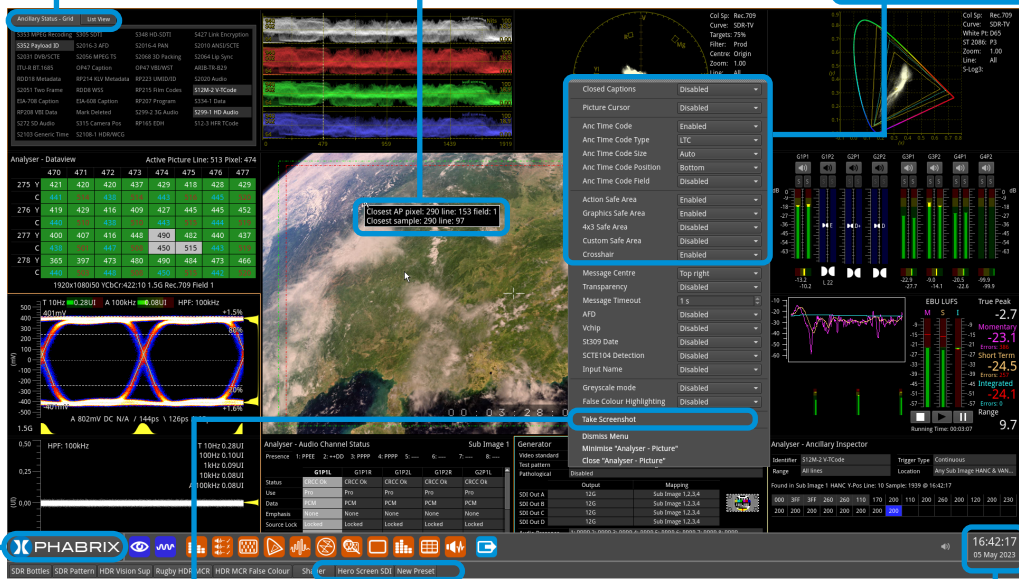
Ancillary Status - Grid | List View

S353 MPEG Recoding | S305 SDTI | S348 HD-SDTI | S427 Link Encryption
S352 Payload ID | S2016-3 AFD | S2016-4 PAN | S2010 ANSI/SCTE
S2031 DVB/SCTE | S2056 MPEG TS | S2068 3D Packing | S2064 Lip Sync
ITU-R BT.1685 | OP47 Caption | OP47 VBI/WST | ARIB-TR-B29
RDD18 Metadata | RP214 KLV Metadata | RP223 UMID/ID | S2020 Audio
S2051 Two Frame | RDD8 WSS | RP215 Film Codes | S12M-2 V-TCode
EIA-708 Caption | EIA-608 Caption | RP207 Program | S334-1 Data
RP208 VBI Data | Mark Deleted | S299-2 3G Audio | S299-1 HD Audio
S272 SD Audio | S315 Camera Pos | RP165 EDH | S12-3 HFR TCode
S2103 Generic Time | S2106-1 HDR/WCG

Analyser - Dataview | Active Picture Line: 513 Pixel: 474

| | | 470 | 471 | 472 | 473 | 474 | 475 | 476 | 477 |
|---|---|---|---|---|---|---|---|---|---|
| 275 | Y | 421 | 420 | 420 | 437 | 429 | 418 | 428 | 429 |
| | C | 441 | 513 | 436 | | 442 | | 445 | 515 |
| 276 | Y | 419 | 429 | 416 | 409 | 427 | 445 | 445 | 452 |
| | C | 440 | 515 | 440 | | 442 | | 445 | 515 |
| 277 | Y | 400 | 407 | 416 | 448 | 490 | 482 | 440 | 437 |
| | C | 434 | 516 | 447 | 512 | 450 | 515 | 443 | 516 |
| 278 | Y | 365 | 397 | 473 | 480 | 490 | 484 | 473 | 466 |
| | C | 440 | 518 | 443 | 515 | 450 | 517 | 448 | 513 |

1920x1080i50 YCbCr:422:10 1.5G Rec.709 Field 1

T 10Hz 0.28UI | A 100kHz 0.08UI | HPF: 100kHz
401mV +1.5% 80% 20% -40mV +1.6%
A 802mV DC N/A / 144ps \ 126ps
1.5G
HPF: 100kHz
T 10Hz 0.28UI
100Hz 0.12UI
1kHz 0.09UI
10kHz 0.08UI
100kHz 0.08UI

Closest AP pixel: 290 line: 153 field: 1
Closest sample: 290 line: 97

00:03:28:0

Col Sp: Rec.709
Curve: SDR-TV
Targets: 75%
Filter: Prod
Centre: Origin
Zoom: 1.00
Line: All

Col Sp: Rec.709
Curve: SDR-TV
White Pt: D65
ST 2086: P3
Zoom: 1.00
Line: All
S-Log3:

Closed Captions | Disabled
Picture Cursor | Disabled
Anc Time Code | Enabled
Anc Time Code Type | LTC
Anc Time Code Size | Auto
Anc Time Code Position | Bottom
Anc Time Code Field | Disabled
Action Safe Area | Enabled
Graphics Safe Area | Enabled
4x3 Safe Area | Disabled
Custom Safe Area | Disabled
Crosshair | Enabled
Message Centre | Top right
Transparency | Disabled
Message Timeout | 1 s
AFD | Disabled
Vchip | Disabled
St309 Date | Disabled
SCTE104 Detection | Disabled
Input Name | Disabled
Greyscale mode | Disabled
False Colour Highlighting | Disabled
Take Screenshot
Dismiss Menu
Minimise "Analyser - Picture"
Close "Analyser - Picture"

G1P1 G1P2 G2P1 G2P2 G3P1 G3P2 G4P1 G4P2
-13.2 -10.2 L 22 -22.9 -27.7 -9.9 -14.1 -20.5 -22.6 -99.9 -99.9

EBU LUFS | M S I | True Peak -2.7
Momentary -23.1
Short Term -24.5
Integrated -24.1
Range 9.7
Running Time: 00:03:07

Analyser - Audio Channel Status | Sub Image 1
Presence 1: PPEE 2: ++DD 3: PPPP 4: PPPP

| | G1P1L | G1P1R | G1P2L | G1P2R | G2P1L |
|---|---|---|---|---|---|
| Status | CRCC Ok | CRCC Ok | CRCC Ok | CRCC Ok | CRCC Ok |
| Use | Pro | Pro | Pro | Pro | Pro |
| Data | PCM | PCM | PCM | PCM | PCM |
| Emphasis | None | None | None | None | None |
| Source Lock | Locked | Locked | Locked | Locked | Locked |

Generator
Video standard
Test pattern
Pathological | Disabled

| | Output | Mapping |
|---|---|---|
| SDI Out A | 12G | Sub Image 1,2,3,4 |
| SDI Out B | 12G | Sub Image 1,2,3,4 |
| SDI Out C | 12G | Sub Image 1,2,3,4 |
| SDI Out D | 12G | Sub Image 1,2,3,4 |

Analyser - Ancillary Inspector
Identifier | S12M-2 V-TCode | Trigger Type | Continuous
Range | All lines | Location | Any Sub Image HANC & VAN...
Found in Sub Image 1 HANC Y-Pos Line: 10 Sample: 1939 @ 16:42:17
000 3FF 3FF 260 060 110 170 200 110 200 120 210 200 200 200 200 200 200 200

PHABRIX

16:42:17
05 May 2023

SDR Bottles | SDR Pattern | HDR Vision Sup | Rugby HDR MCR | HDR MCR False Colour | Sha | Hero Screen SDI | New Preset